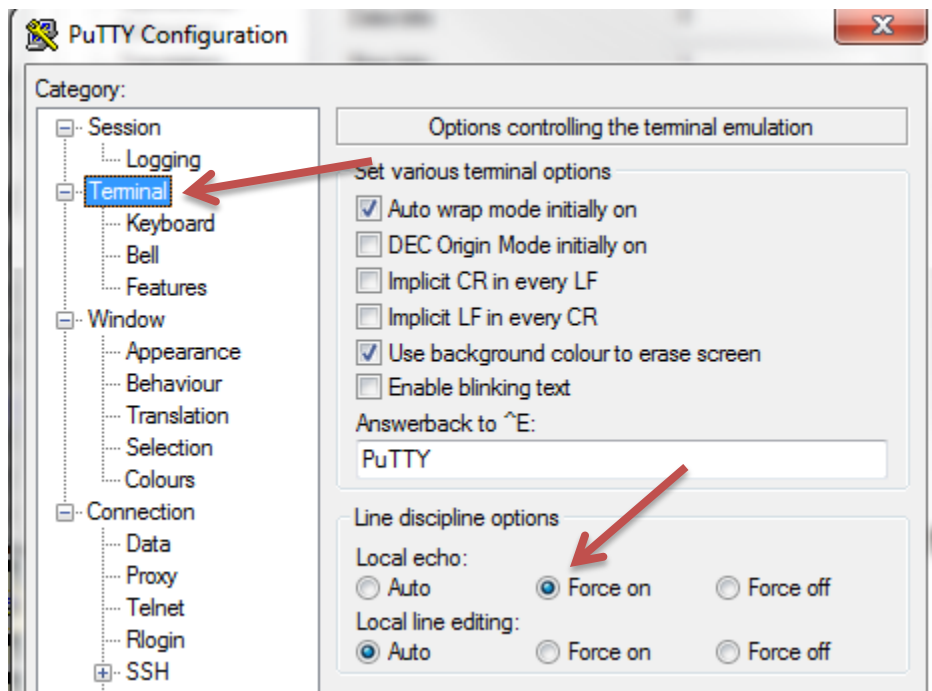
PuTTY Configuration

Category:

Session
Logging
Terminal
Keyboard
Bell
Features
Window
Appearance
Behaviour
Translation
Selection
Colours
Connection
Data
Proxy
Telnet
Rlogin
SSH

Options controlling the terminal emulation

Set various terminal options

Auto wrap mode initially on
DEC Origin Mode initially on
Implicit CR in every LF
Implicit LF in every CR
Use background colour to erase screen
Enable blinking text

Answerback to ^E:
PuTTY

Line discipline options

Local echo:
Auto
Force on
Force off

Local line editing:
Auto
Force on
Force off